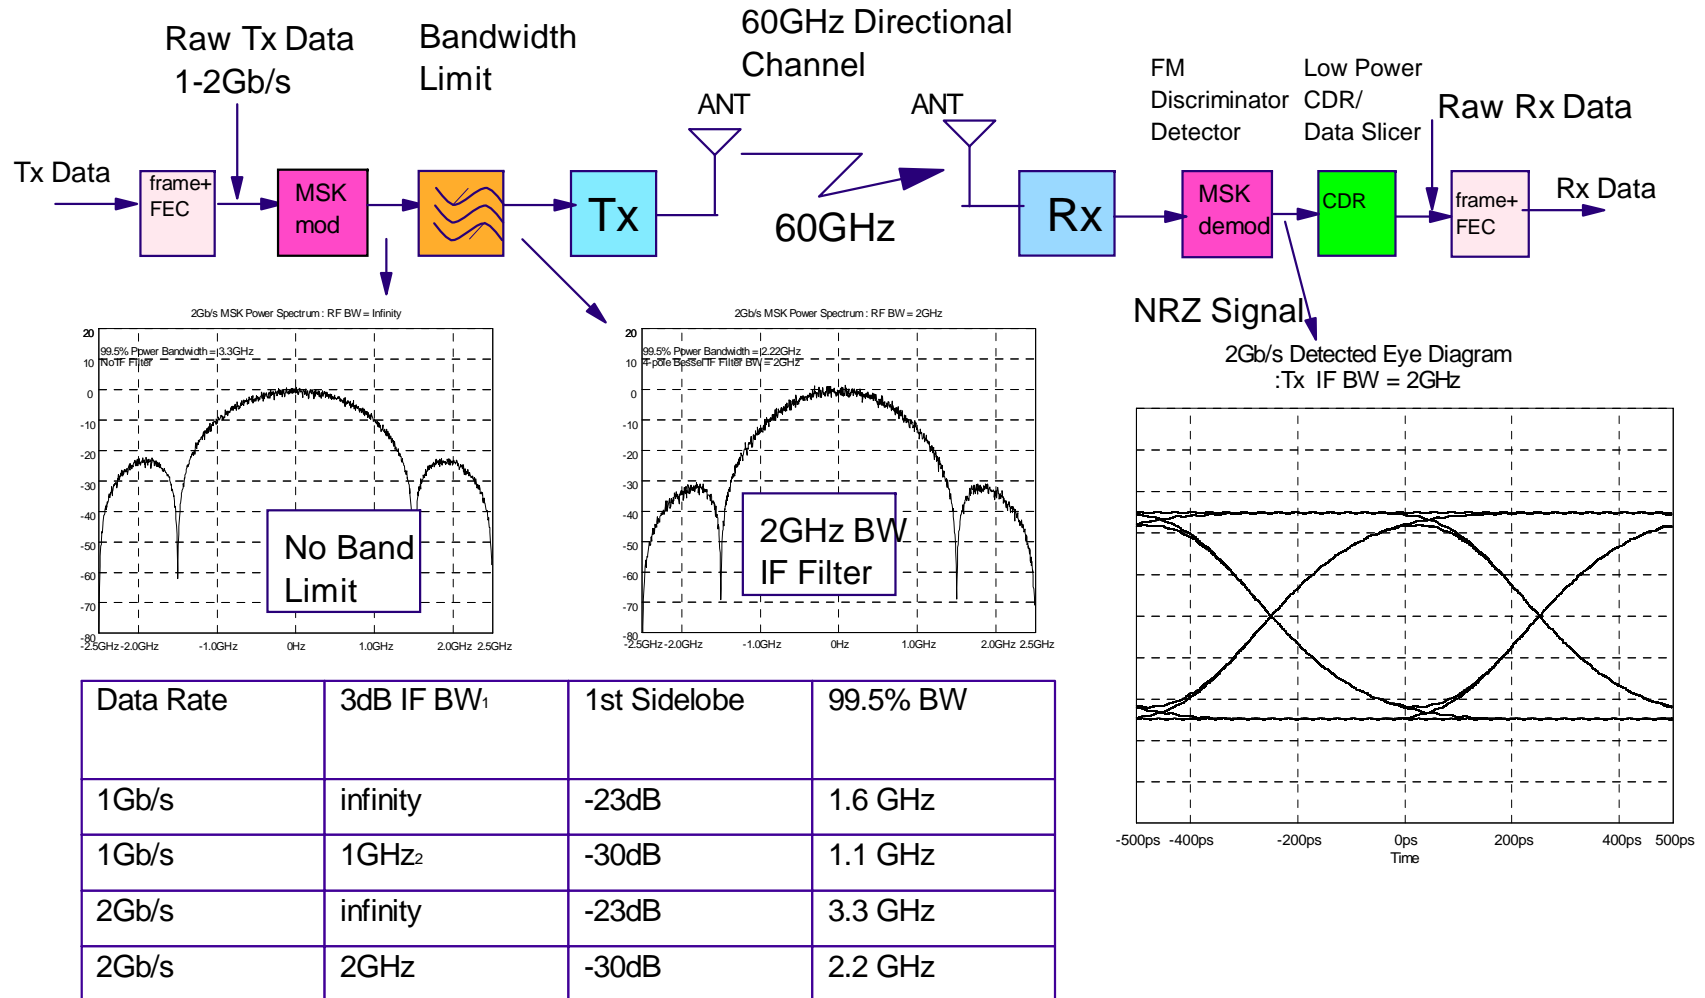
Raw Tx Data
1-2Gb/s

Bandwidth
Limit

60GHz Directional
Channel

ANT

ANT

FM
Discriminator
Detector

Low Power
CDR/
Data Slicer

Raw Rx Data

Tx Data

frame+
FEC

MSK
mod

Tx

60GHz

Rx

MSK
demod

CDR

frame+
FEC

Rx Data

NRZ Signal

2Gb/s MSK Power Spectrum : RF BW = Infinity

99.5% Power Bandwidth = 3.3GHz
No IF Filter

20
10
0
-10
-20
-30
-40
-50
-60
-70
-80

No Band
Limit

-2.5GHz -2.0GHz -1.0GHz 0Hz 1.0GHz 2.0GHz 2.5GHz

2Gb/s MSK Power Spectrum : RF BW = 2GHz

99.5% Power Bandwidth = 2.22GHz
4-pole Bessel IF Filter BW = 2GHz

20
10
0
-10
-20
-30
-40
-50
-60
-70
-80

2GHz BW
IF Filter

-2.5GHz -2.0GHz -1.0GHz 0Hz 1.0GHz 2.0GHz 2.5GHz

2Gb/s Detected Eye Diagram
:Tx IF BW = 2GHz

-500ps -400ps -200ps 0ps 200ps 400ps 500ps
Time

| Data Rate | 3dB IF BW1 | 1st Sidelobe | 99.5% BW |
|---|---|---|---|
| 1Gb/s | infinity | -23dB | 1.6 GHz |
| 1Gb/s | 1GHz2 | -30dB | 1.1 GHz |
| 2Gb/s | infinity | -23dB | 3.3 GHz |
| 2Gb/s | 2GHz | -30dB | 2.2 GHz |